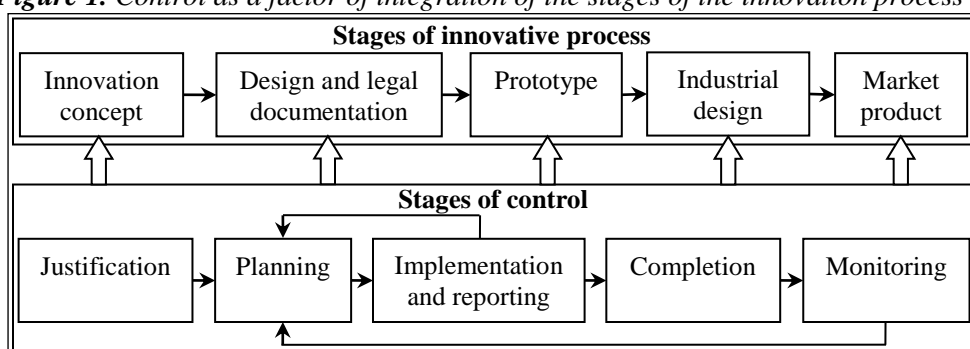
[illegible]igure 1. Control as a factor of integration of the stages of the innovation process

Stages of innovative process

Innovation concept

Design and legal documentation

Prototype

Industrial design

Market product

Stages of control

Justification

Planning

Implementation and reporting

Completion

Monitoring